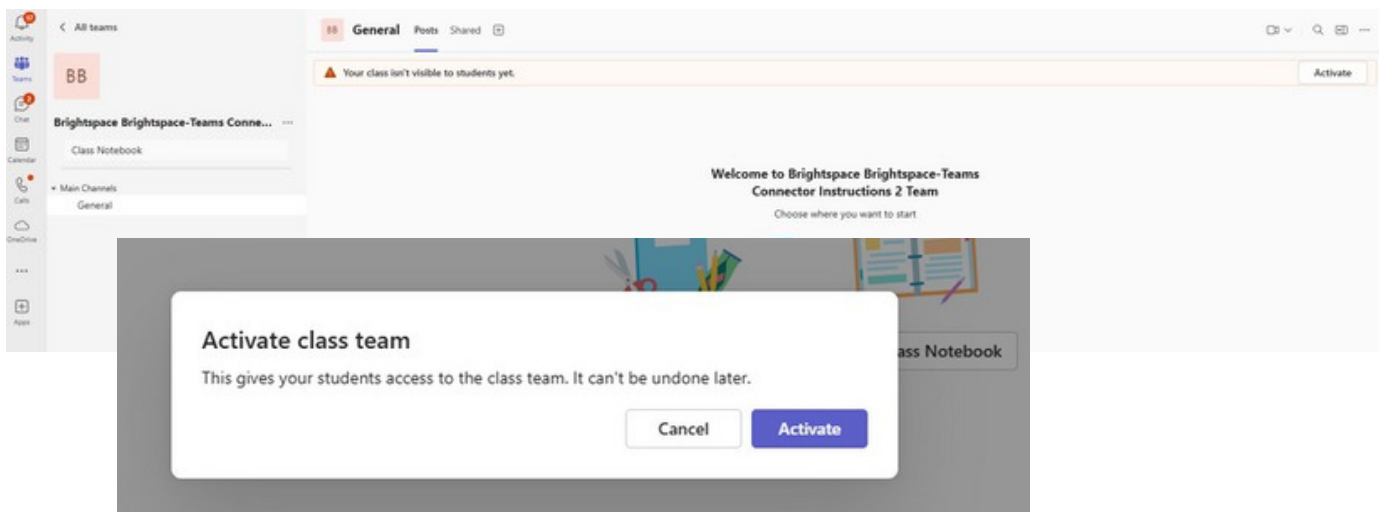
Activity
Teams
Chat
Calendar
Calls
OneDrive
...
Apps

< All teams

BB

Brightspace Brightspace-Teams Conne... ···

Class Notebook

Main Channels
General

BB General Posts Shared

Your class isn't visible to students yet.

Activate

Welcome to Brightspace Brightspace-Teams Connector Instructions 2 Team

Choose where you want to start

ass Notebook

Activate class team

This gives your students access to the class team. It can't be undone later.

Cancel

Activate